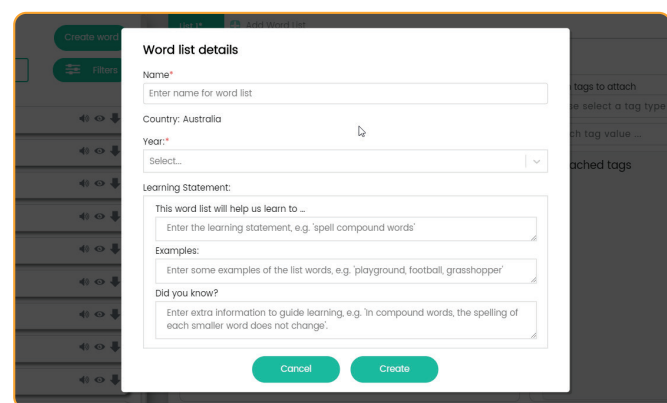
Create word

Filters

List of

Add Word List

tags to attach

e select a tag type

ch tag value ...

ached tags

Word list details

Name*

Enter name for word list

Country: Australia

Year:*

Select...

Learning Statement:

This word list will help us learn to ...

Enter the learning statement, e.g. 'spell compound words'

Examples:

Enter some examples of the list words, e.g. 'playground, football, grasshopper'

Did you know?

Enter extra information to guide learning, e.g. 'In compound words, the spelling of each smaller word does not change'.

Cancel

Create